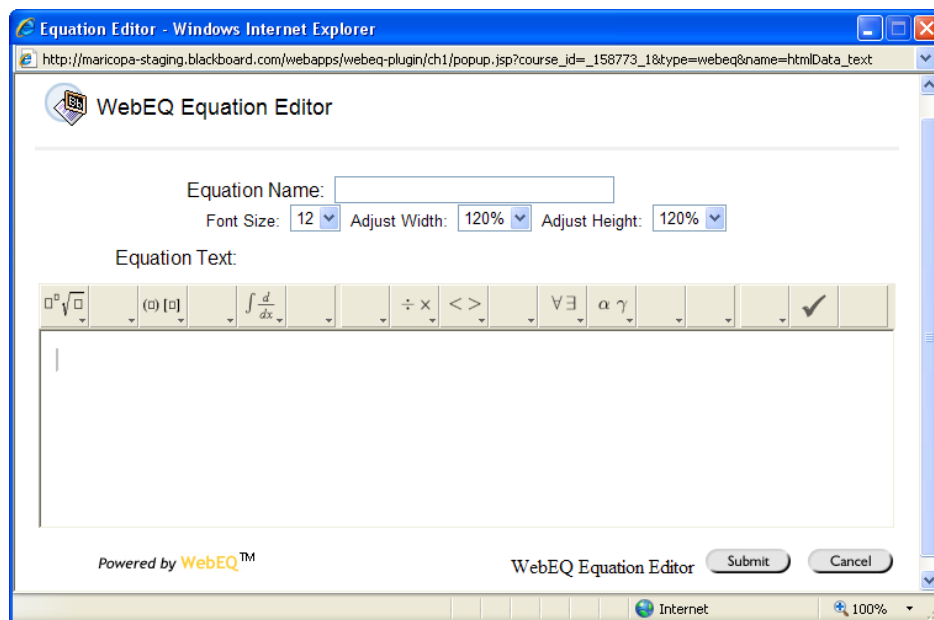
Equation Editor - Windows Internet Explorer

http://maricopa-staging.blackboard.com/webapps/webeq-plugin/ch1/popup.jsp?course_id=_158773_1&type=webeq&name=htmlData_text

WebEQ Equation Editor

Equation Name:

Font Size: 12 Adjust Width: 120% Adjust Height: 120%

Equation Text:

$\square^{\square}\sqrt{\square}$ $(\square)$ $[\square]$ $\int \frac{d}{dx}$ $\div \times$ $< >$ $\forall \exists$ $\alpha \gamma$ ✔

Powered by WebEQ™

WebEQ Equation Editor Submit Cancel

Internet 100%